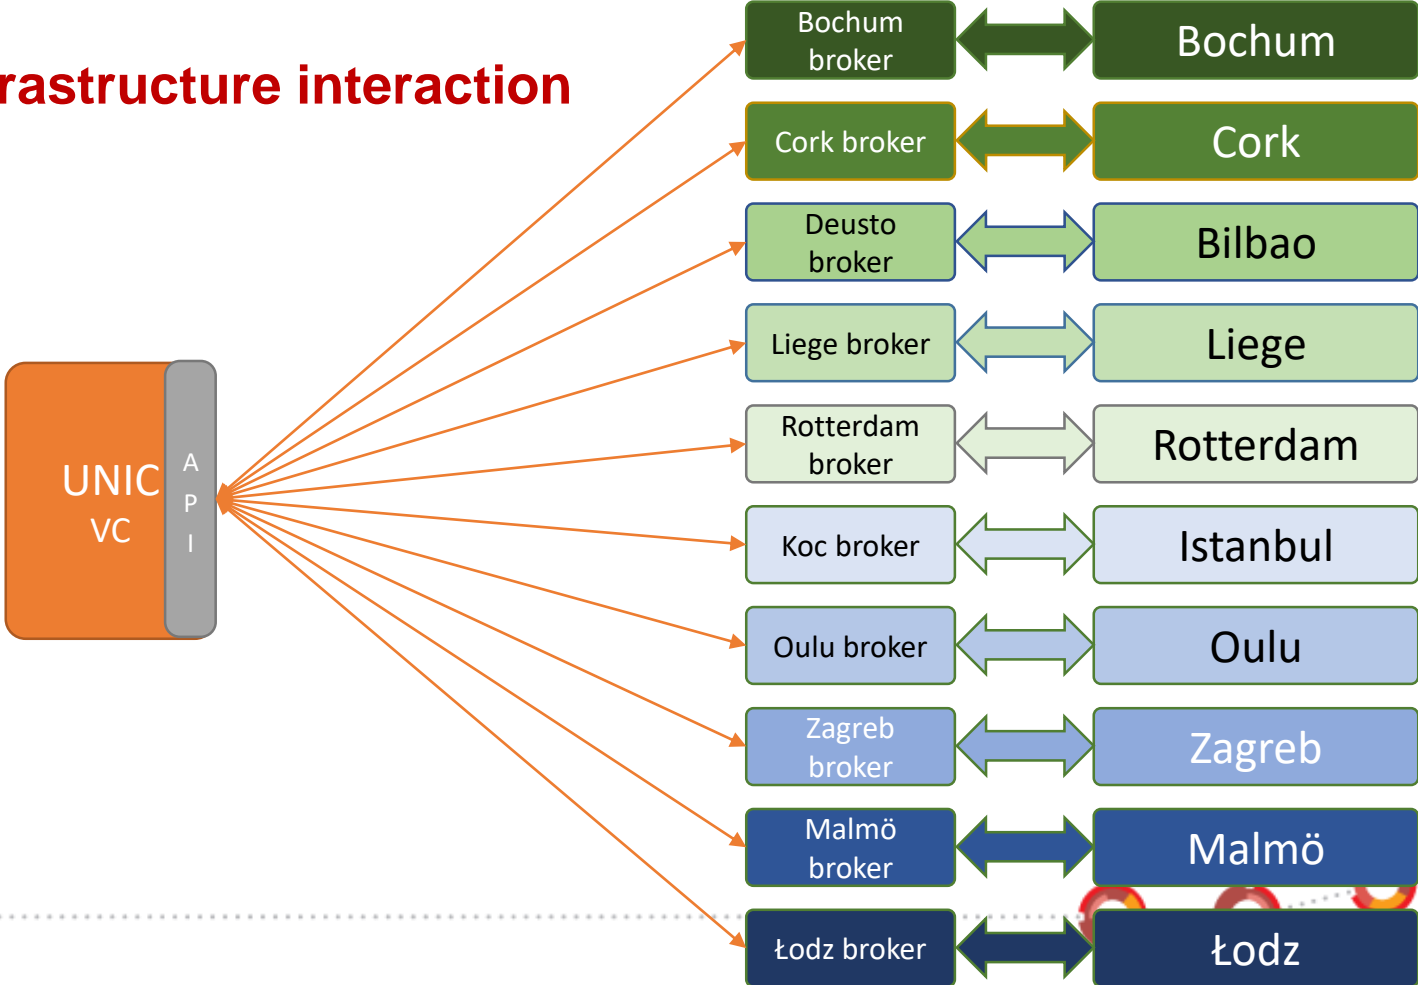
rastructure interaction

UNIC VC

A P I

Bochum broker

Bochum

Cork broker

Cork

Deusto broker

Bilbao

Liege broker

Liege

Rotterdam broker

Rotterdam

Koc broker

Istanbul

Oulu broker

Oulu

Zagreb broker

Zagreb

Malmö broker

Malmö

Łodz broker

Łodz